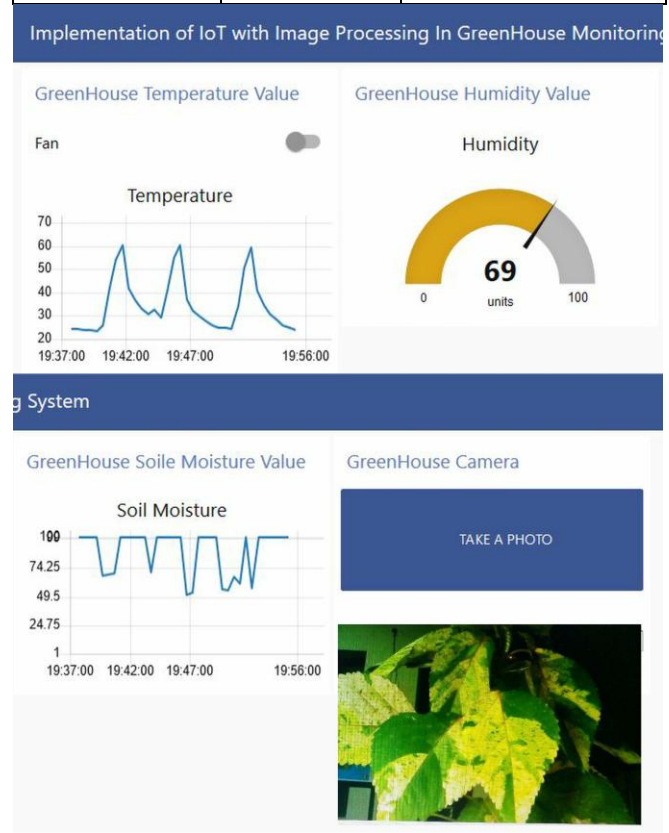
Implementation of IoT with Image Processing In GreenHouse Monitoring

GreenHouse Temperature Value

Fan

Temperature

70
60
50
40
30
20
19:37:00 19:42:00 19:47:00 19:56:00

GreenHouse Humidity Value

Humidity

69
units
0
100

g System

GreenHouse Soile Moisture Value

Soil Moisture

100
74.25
49.5
24.75
1
19:37:00 19:42:00 19:47:00 19:56:00

GreenHouse Camera

TAKE A PHOTO